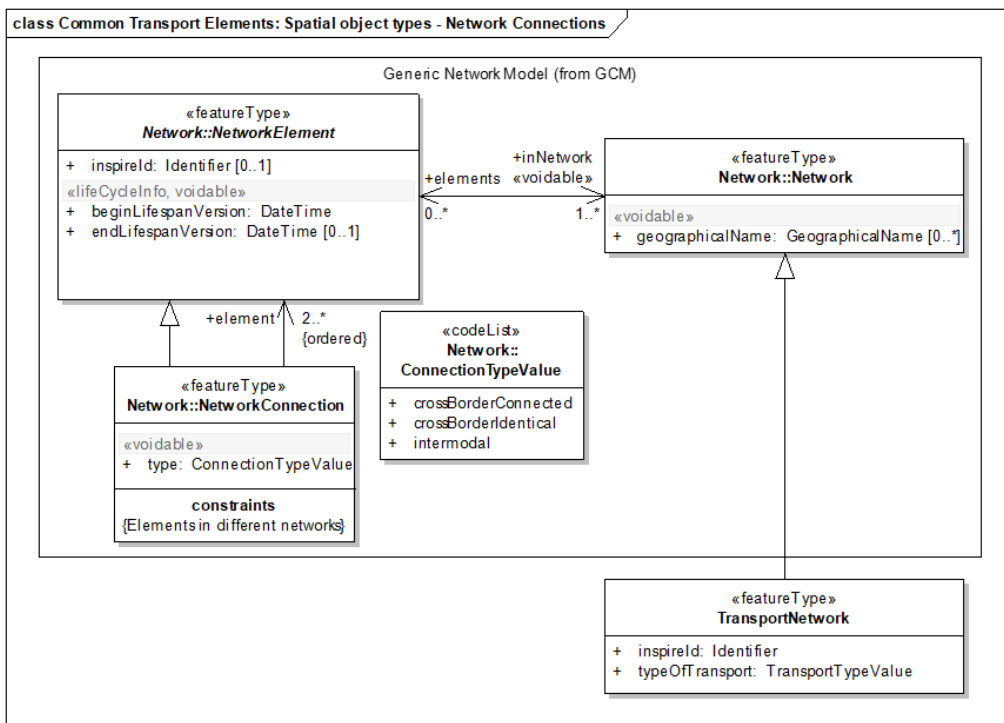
class Common Transport Elements: Spatial object types - Network Connections

Generic Network Model (from GCM)

«featureType»
Network::NetworkElement

+ inspireId: Identifier [0..1]
«lifeCycleInfo, voidable»
+ beginLifespanVersion: DateTime
+ endLifespanVersion: DateTime [0..1]

+elements
0..*

+inNetwork
«voidable»
1..*

«featureType»
Network::Network

«voidable»
+ geographicalName: GeographicalName [0..*]

+element
2..*
{ordered}

«featureType»
Network::NetworkConnection

«voidable»
+ type: ConnectionTypeValue

constraints
{Elements in different networks}

«codeList»
Network::
ConnectionTypeValue

+ crossBorderConnected
+ crossBorderIdentical
+ intermodal

«featureType»
TransportNetwork

+ inspireId: Identifier
+ typeOfTransport: TransportTypeValue